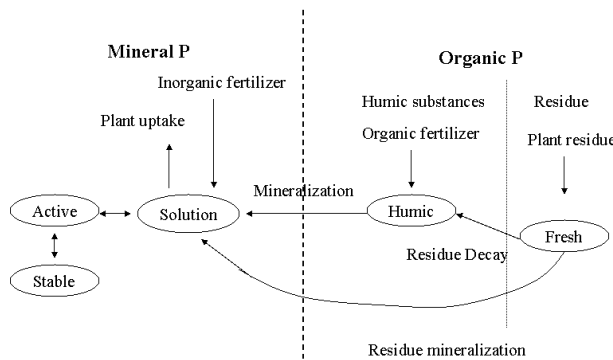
Mineral P

Organic P

Inorganic fertilizer

Plant uptake

Humic substances

Organic fertilizer

Residue

Plant residue

Mineralization

Active

Solution

Humic

Fresh

Stable

Residue Decay

Residue mineralization